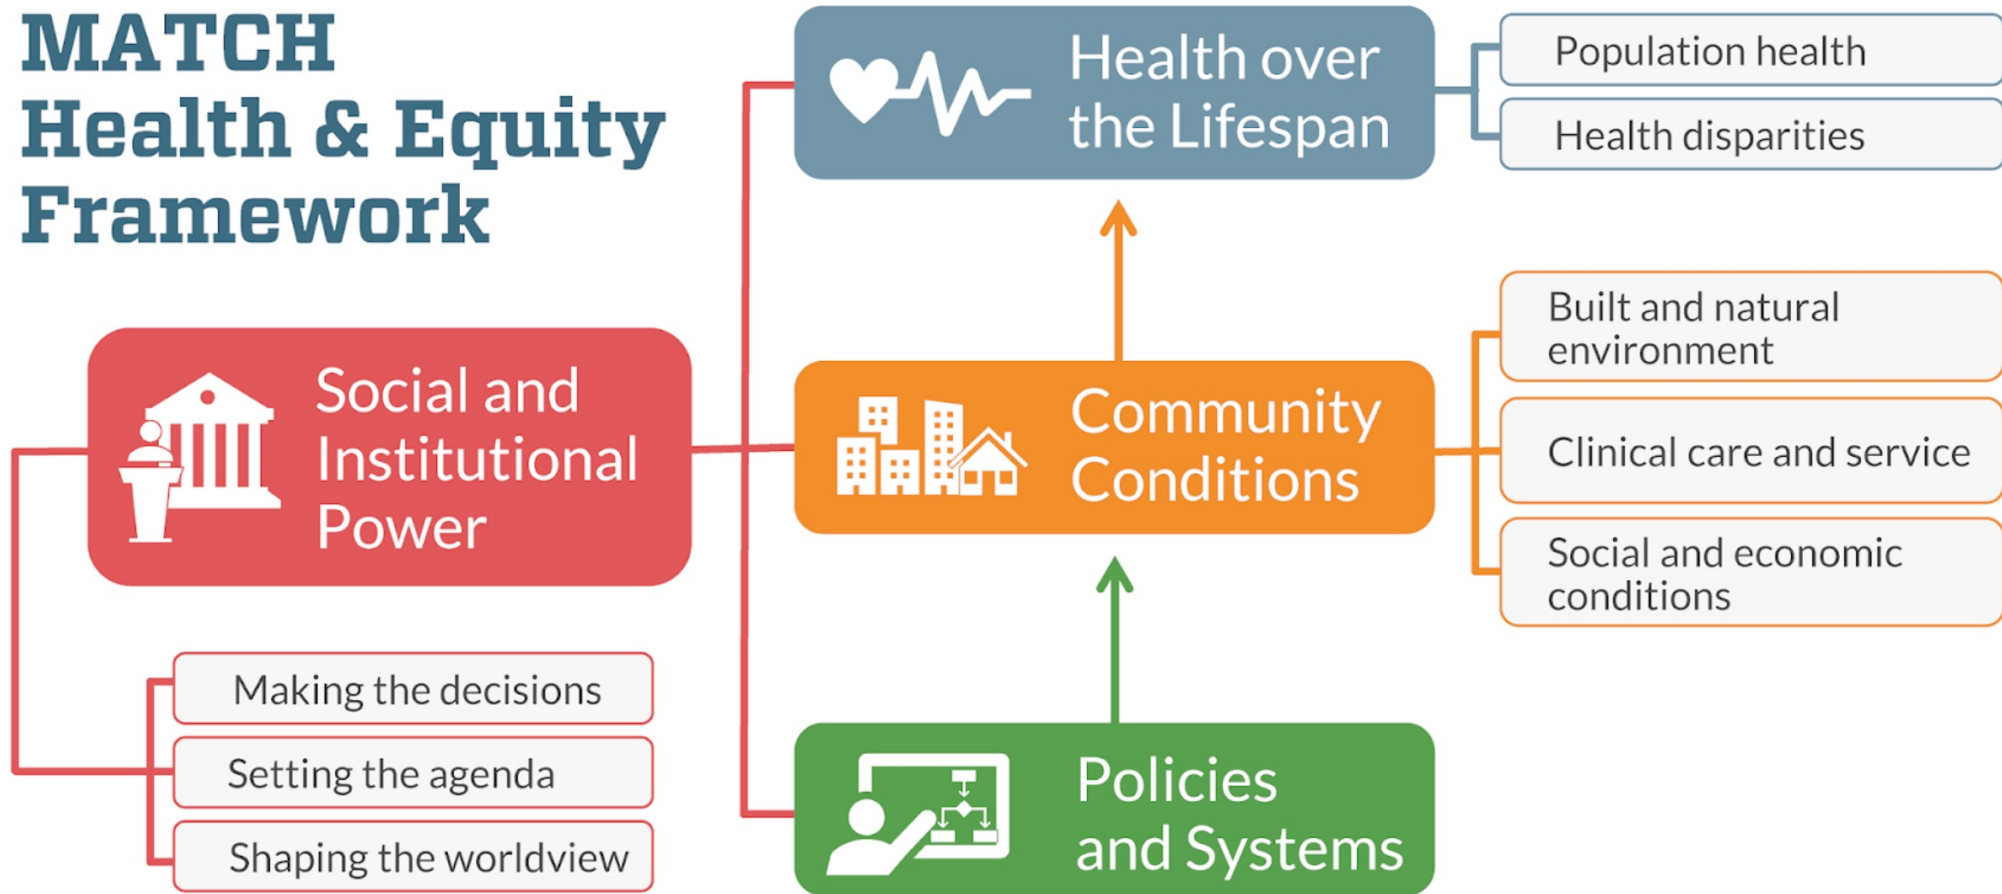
MATCH
Health & Equity
Framework

Health over the Lifespan

Population health

Health disparities

Social and Institutional Power

Community Conditions

Built and natural environment

Clinical care and service

Social and economic conditions

Making the decisions

Setting the agenda

Shaping the worldview

Policies and Systems